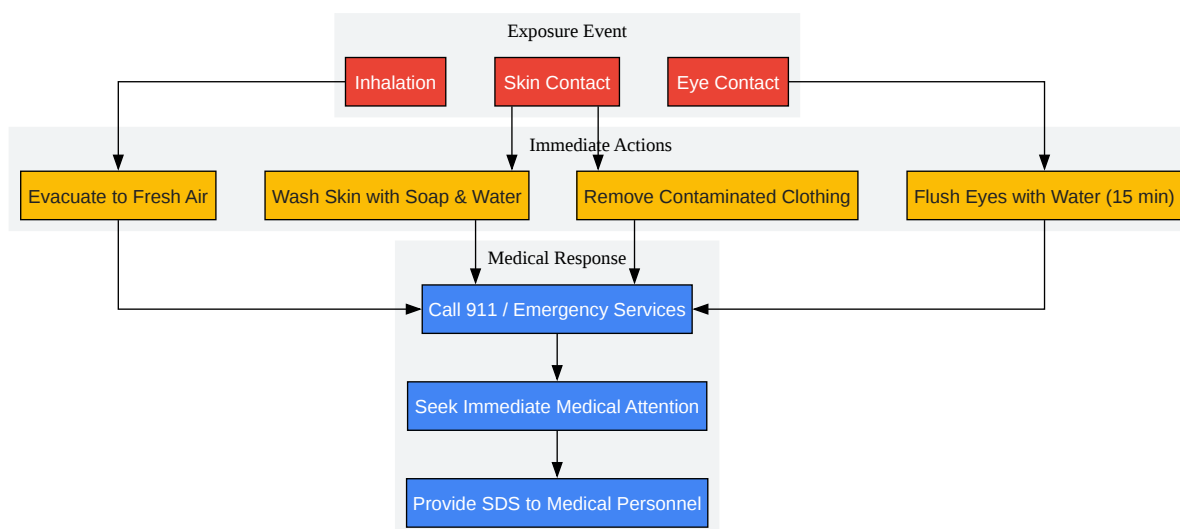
Exposure Event

Inhalation

Skin Contact

Eye Contact

Immediate Actions

Evacuate to Fresh Air

Wash Skin with Soap & Water

Remove Contaminated Clothing

Flush Eyes with Water (15 min)

Medical Response

Call 911 / Emergency Services

Seek Immediate Medical Attention

Provide SDS to Medical Personnel